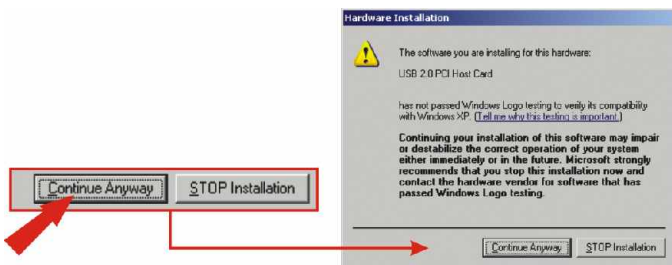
Continue Anyway

STOP Installation

Hardware Installation

The software you are installing for this hardware:

USB 2.0 PCI Host Card

has not passed Windows Logo testing to verify its compatibility with Windows XP. (Tell me why this testing is important.)

Continuing your installation of this software may impair or destabilize the correct operation of your system either immediately or in the future. Microsoft strongly recommends that you stop this installation now and contact the hardware vendor for software that has passed Windows Logo testing.

Continue Anyway

STOP Installation